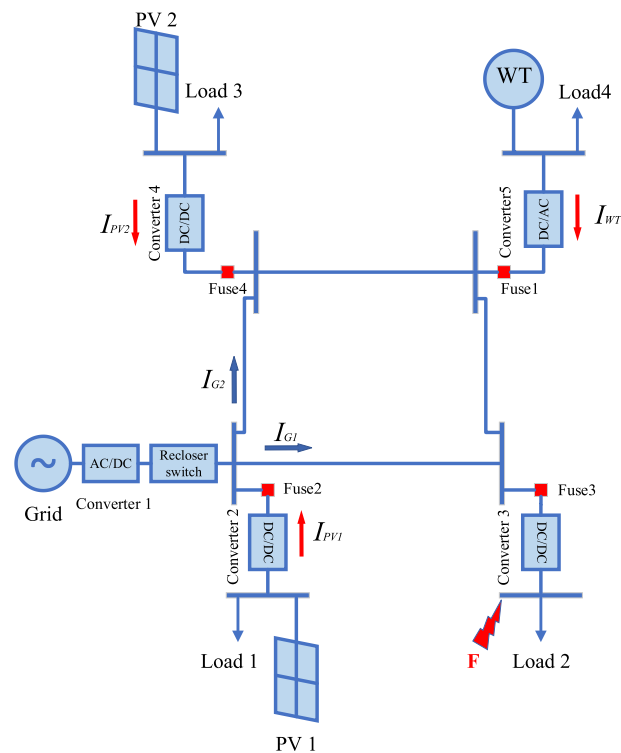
PV 2

Load 3

WT

Load4

$I_{PV2}$

Converter 4

DC/DC

Fuse4

Converter5

DC/AC

$I_{WT}$

Fuse1

$I_{G2}$

$I_{G1}$

AC/DC

Recloser switch

Grid

Converter 1

Fuse2

Fuse3

Converter 2

DC/DC

$I_{PV1}$

Converter 3

DC/DC

Load 1

F

Load 2

PV 1